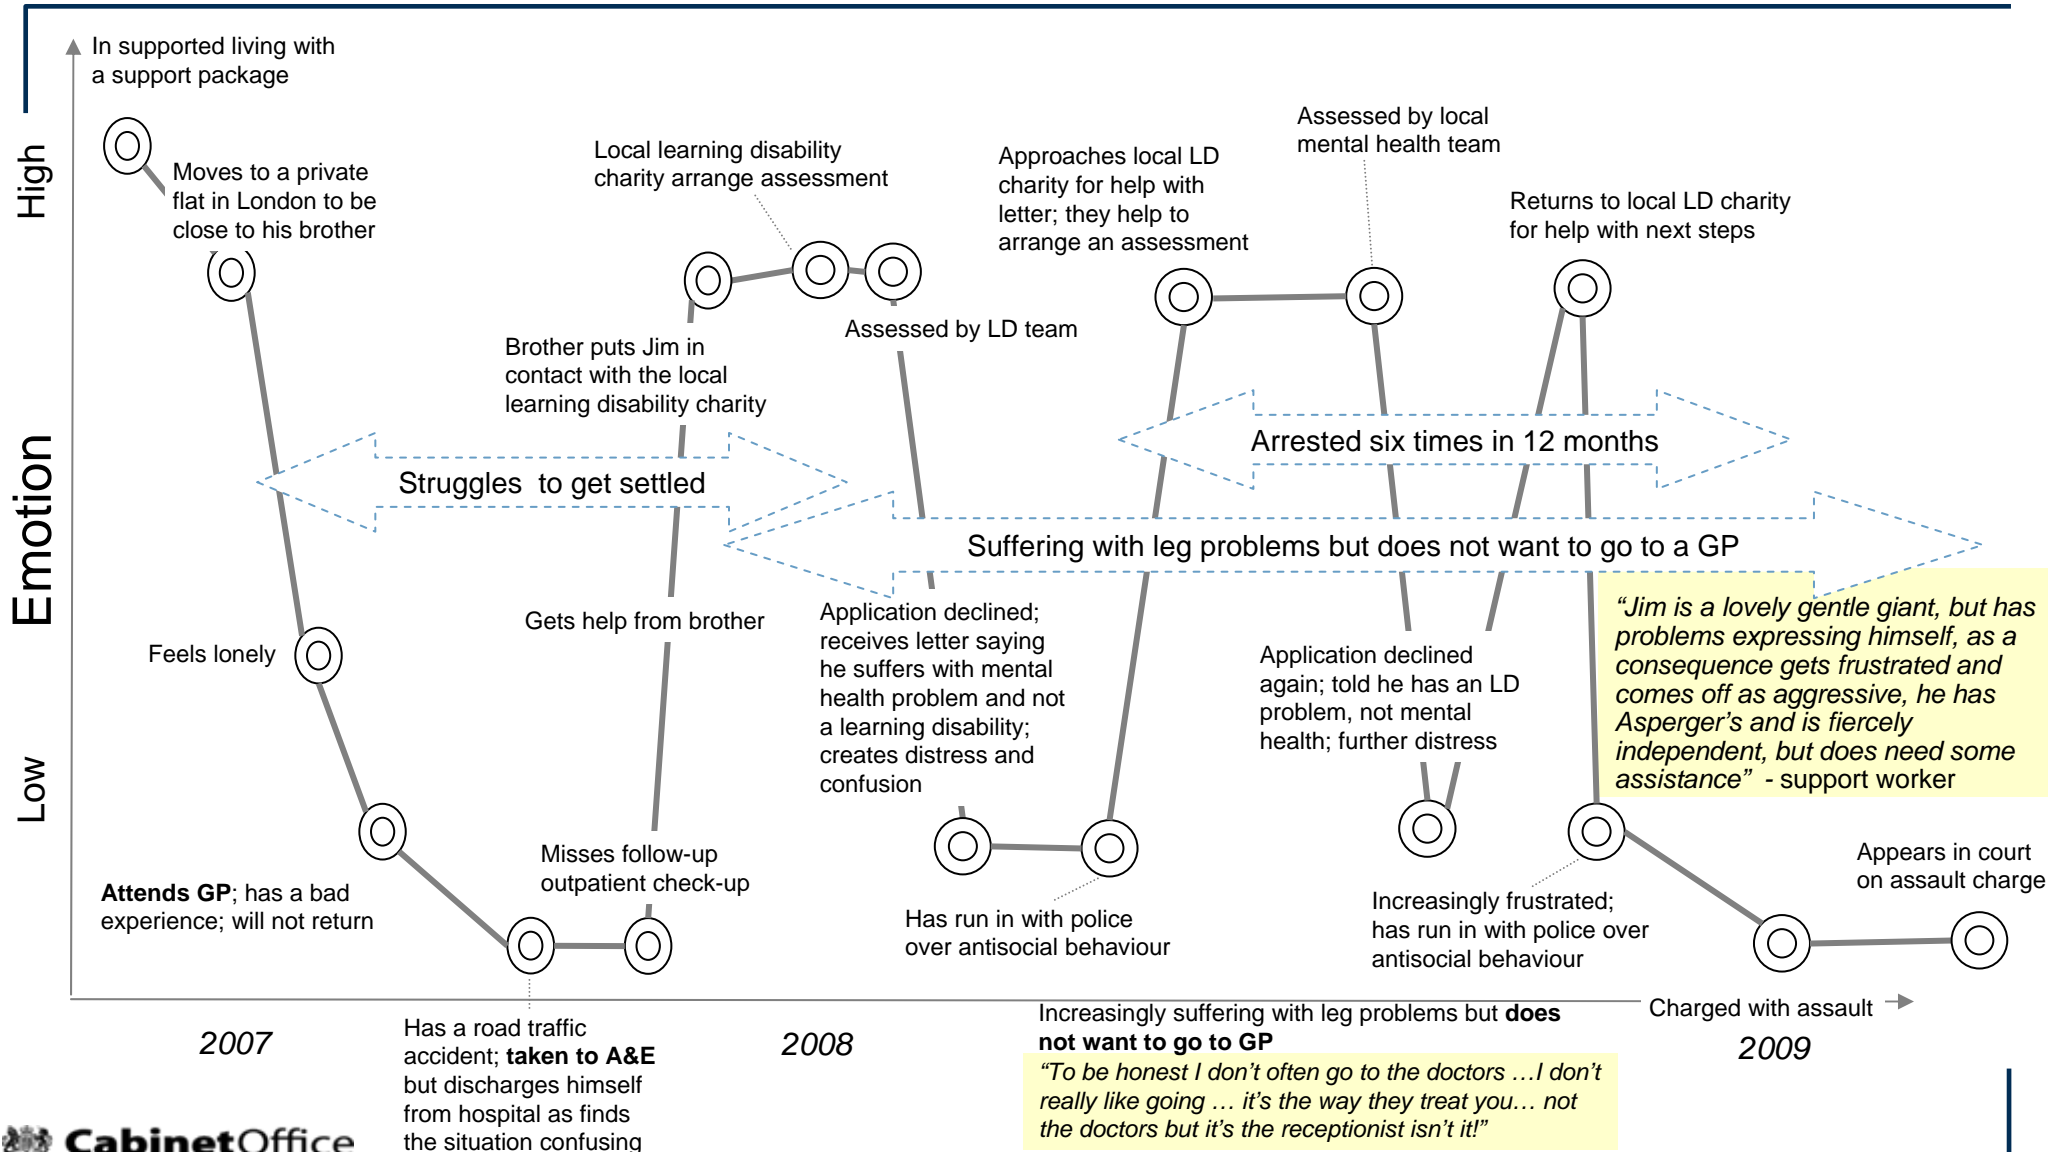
In supported living with a support package

High

Emotion

Low

Moves to a private flat in London to be close to his brother

Local learning disability charity arrange assessment

Approaches local LD charity for help with letter; they help to arrange an assessment

Assessed by local mental health team

Returns to local LD charity for help with next steps

Assessed by LD team

Brother puts Jim in contact with the local learning disability charity

Arrested six times in 12 months

Struggles to get settled

Suffering with leg problems but does not want to go to a GP

Gets help from brother

Application declined; receives letter saying he suffers with mental health problem and not a learning disability; creates distress and confusion

Application declined again; told he has an LD problem, not mental health; further distress

*"Jim is a lovely gentle giant, but has problems expressing himself, as a consequence gets frustrated and comes off as aggressive, he has Asperger's and is fiercely independent, but does need some assistance"* - support worker

Feels lonely

Misses follow-up outpatient check-up

Has run in with police over antisocial behaviour

Increasingly frustrated; has run in with police over antisocial behaviour

Appears in court on assault charge

**Attends GP**; has a bad experience; will not return

Charged with assault

2007

Has a road traffic accident; **taken to A&E** but discharges himself from hospital as finds the situation confusing

2008

Increasingly suffering with leg problems but **does not want to go to GP**
*"To be honest I don't often go to the doctors …I don't really like going … it's the way they treat you… not the doctors but it's the receptionist isn't it!"*

2009

Cabinet Office